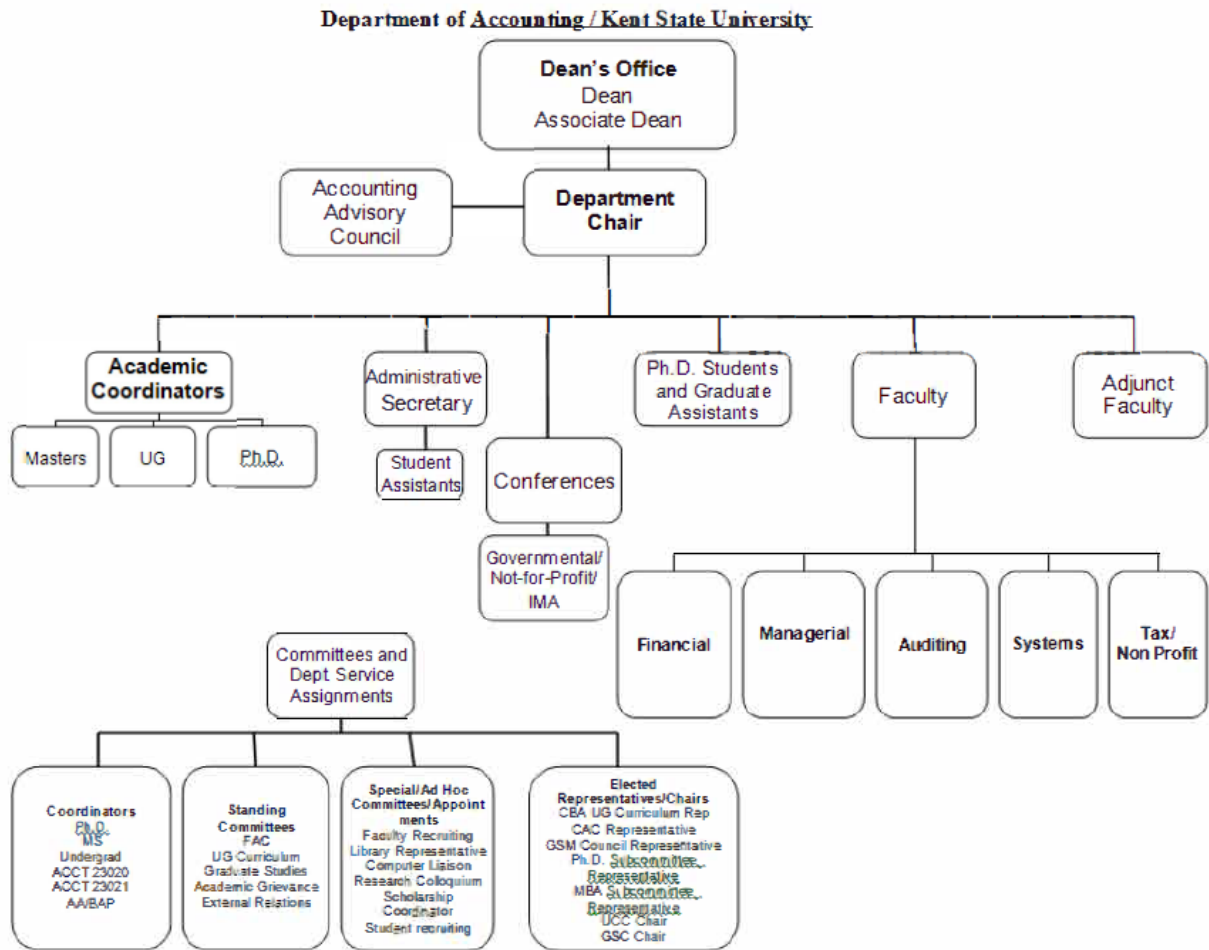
Department of Accounting / Kent State University

Dean's Office
Dean
Associate Dean

Accounting Advisory Council

Department Chair

Academic Coordinators

Masters

UG

Ph.D.

Administrative Secretary

Student Assistants

Conferences

Governmental/ Not-for-Profit/ IMA

Ph.D. Students and Graduate Assistants

Faculty

Adjunct Faculty

Financial

Managerial

Auditing

Systems

Tax/ Non Profit

Committees and Dept Service Assignments

Coordinators
Ph.D.
MS
Undergrad
ACCT 23020
ACCT 23021
AA/BAP

Standing Committees
FAC
UG Curriculum
Graduate Studies
Academic Grievance
External Relations

Special/Ad Hoc Committees/Appointments
Faculty Recruiting
Library Representative
Computer Liaison
Research Colloquium
Scholarship Coordinator
Student recruiting

Elected Representatives/Chairs
CBA UG Curriculum Rep
CAC Representative
GSM Council Representative
Ph.D. Subcommittee Representative
MBA Subcommittee Representative
UCC Chair
GSC Chair